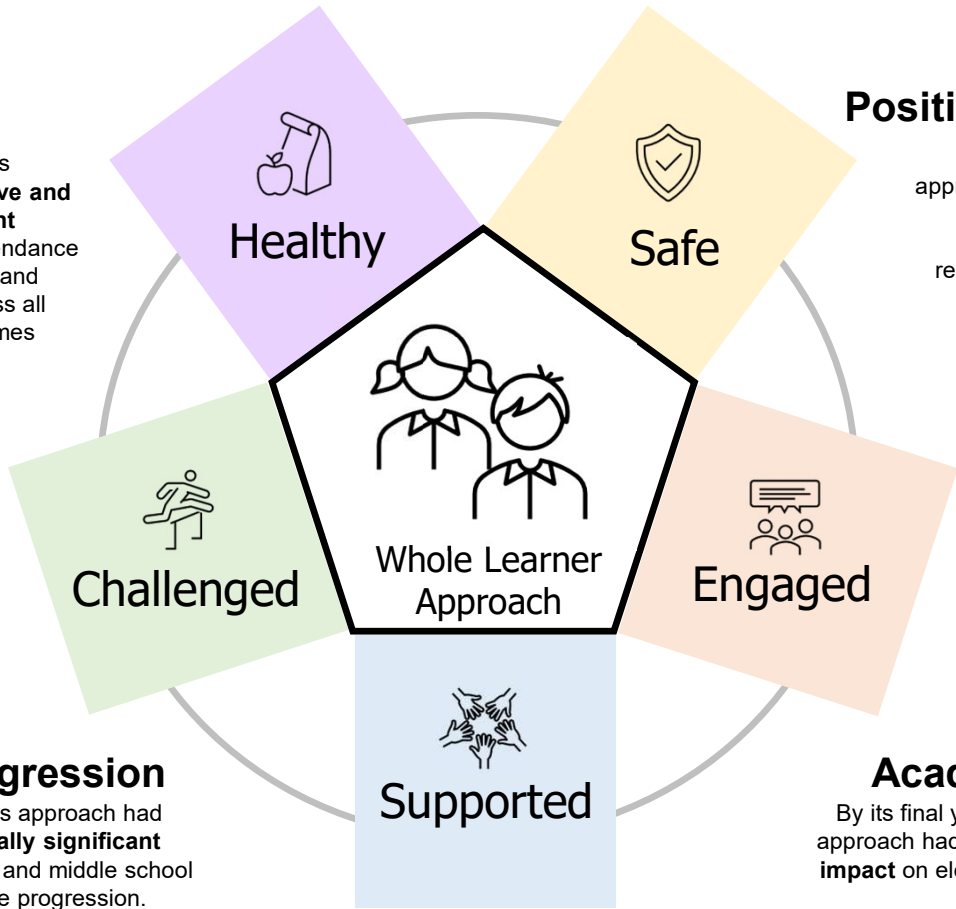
s
ve and
nt
ndance
and
ss all
nes

Healthy

Safe

Positi

app

re

Whole Learner Approach

Challenged

Engaged

Supported

gression
s approach had
ally significant
and middle school
e progression.

Acad
By its final y
approach had
impact on ele